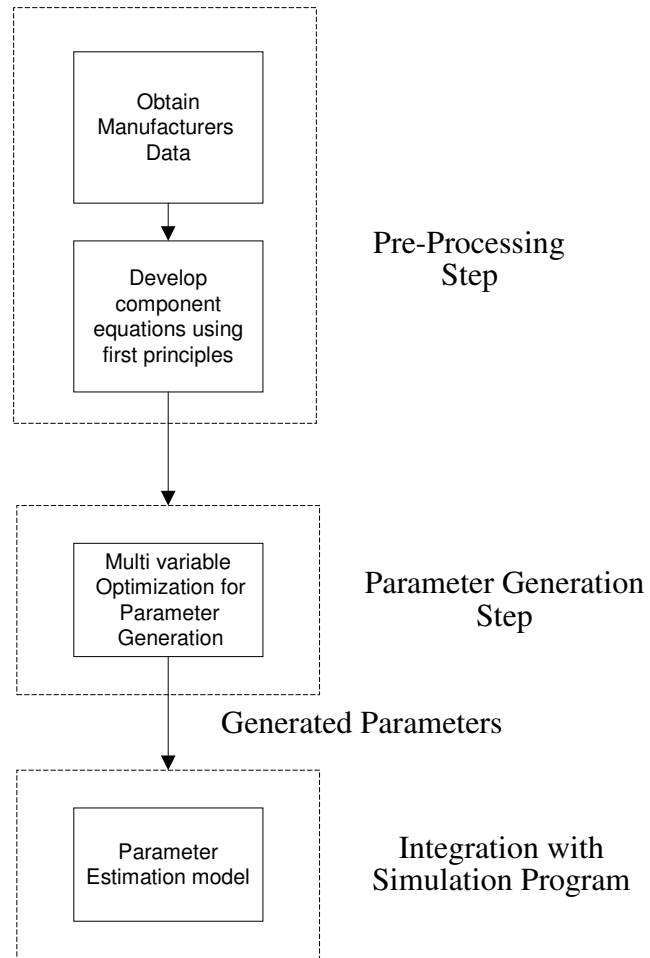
Obtain Manufacturers Data

Develop component equations using first principles

Pre-Processing Step

Multi variable Optimization for Parameter Generation

Parameter Generation Step

Generated Parameters

Parameter Estimation model

Integration with Simulation Program